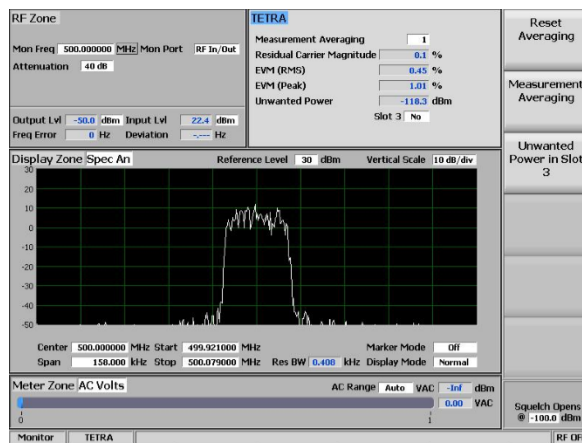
RF Zone

Mon Freq 500.000000 MHz Mon Port RF In/Out

Attenuation 40 dB

Output Lvl -50.0 dBm Input Lvl 22.4 dBm

Freq Error 0 Hz Deviation -.--- Hz

TETRA

Measurement Averaging 1

Residual Carrier Magnitude 0.1 %

EVM (RMS) 0.45 %

EVM (Peak) 1.01 %

Unwanted Power -118.3 dBm

Slot 3 No

Reset Averaging

Measurement Averaging

Unwanted Power in Slot 3

Display Zone Spec An

Reference Level 30 dBm

Vertical Scale 10 dB/div

30
20
10
0
-10
-20
-30
-40
-50

Center 500.000000 MHz Start 499.921000 MHz

Span 158.000 kHz Stop 500.079000 MHz Res BW 0.400 kHz

Marker Mode Off

Display Mode Normal

Meter Zone AC Volts

AC Range Auto VAC -Inf dBm

0.00 VAC

0

1

Squelch Opens @ -100.0 dBm

Monitor TETRA

RF Of